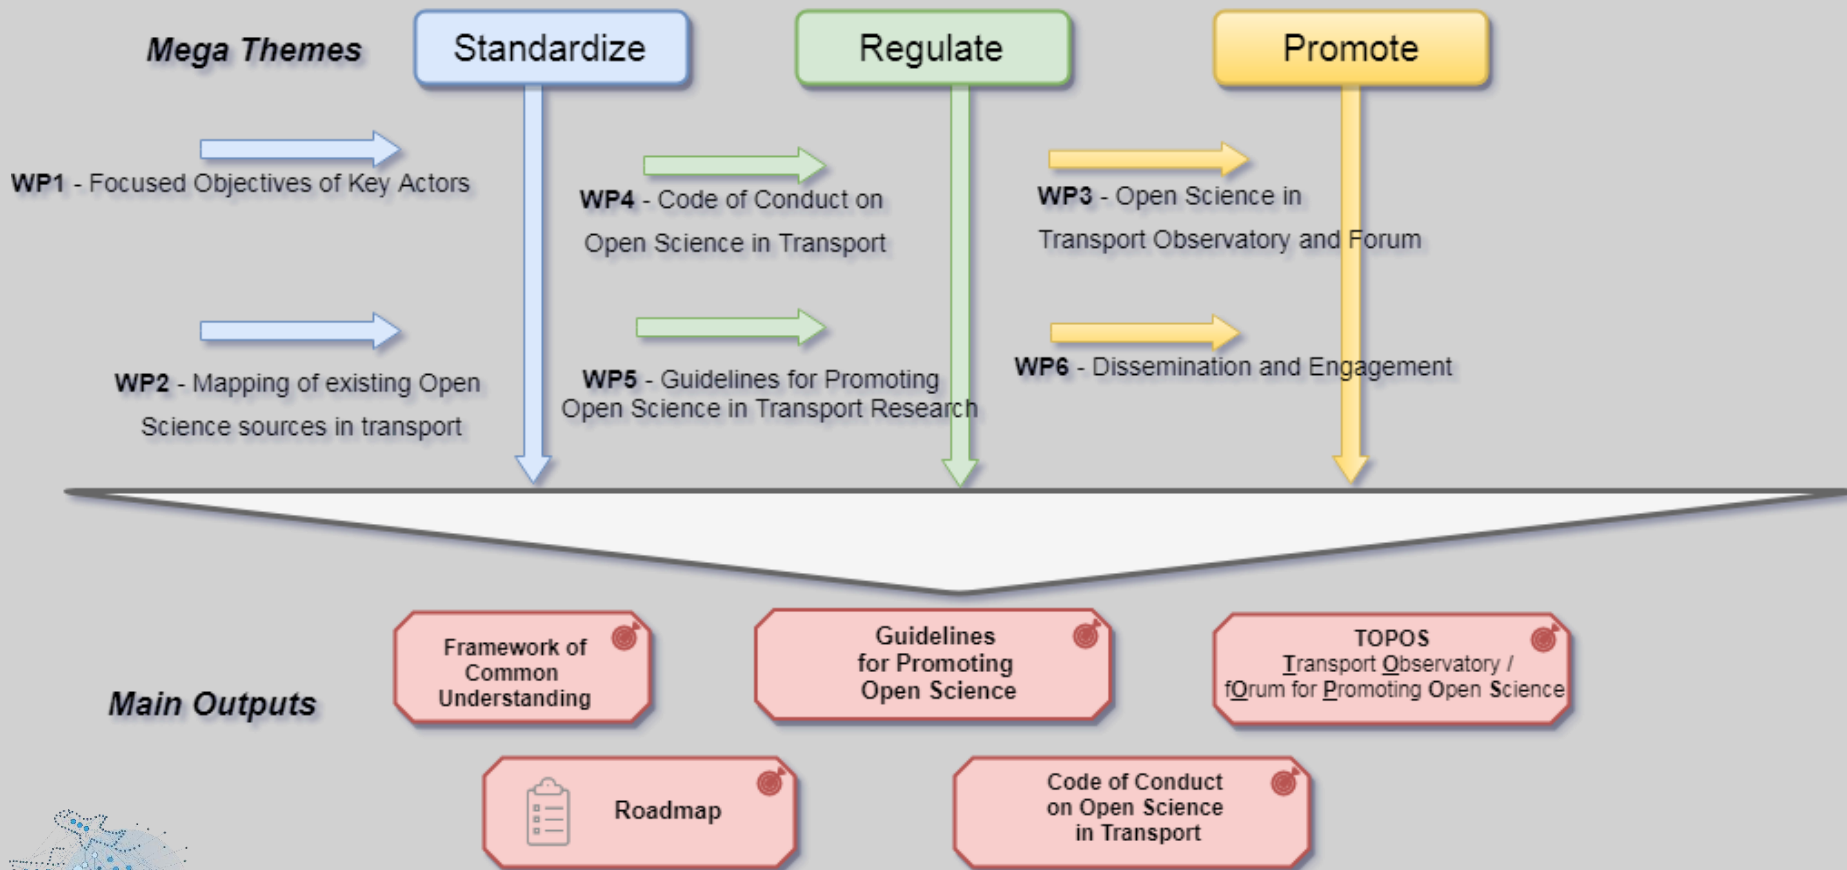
Mega Themes

Standardize

Regulate

Promote

WP1 - Focused Objectives of Key Actors

WP2 - Mapping of existing Open Science sources in transport

WP4 - Code of Conduct on Open Science in Transport

WP5 - Guidelines for Promoting Open Science in Transport Research

WP3 - Open Science in Transport Observatory and Forum

WP6 - Dissemination and Engagement

Main Outputs

Framework of Common Understanding

Guidelines for Promoting Open Science

TOPOS Transport Observatory / fOrum for Promoting Open Science

Roadmap

Code of Conduct on Open Science in Transport